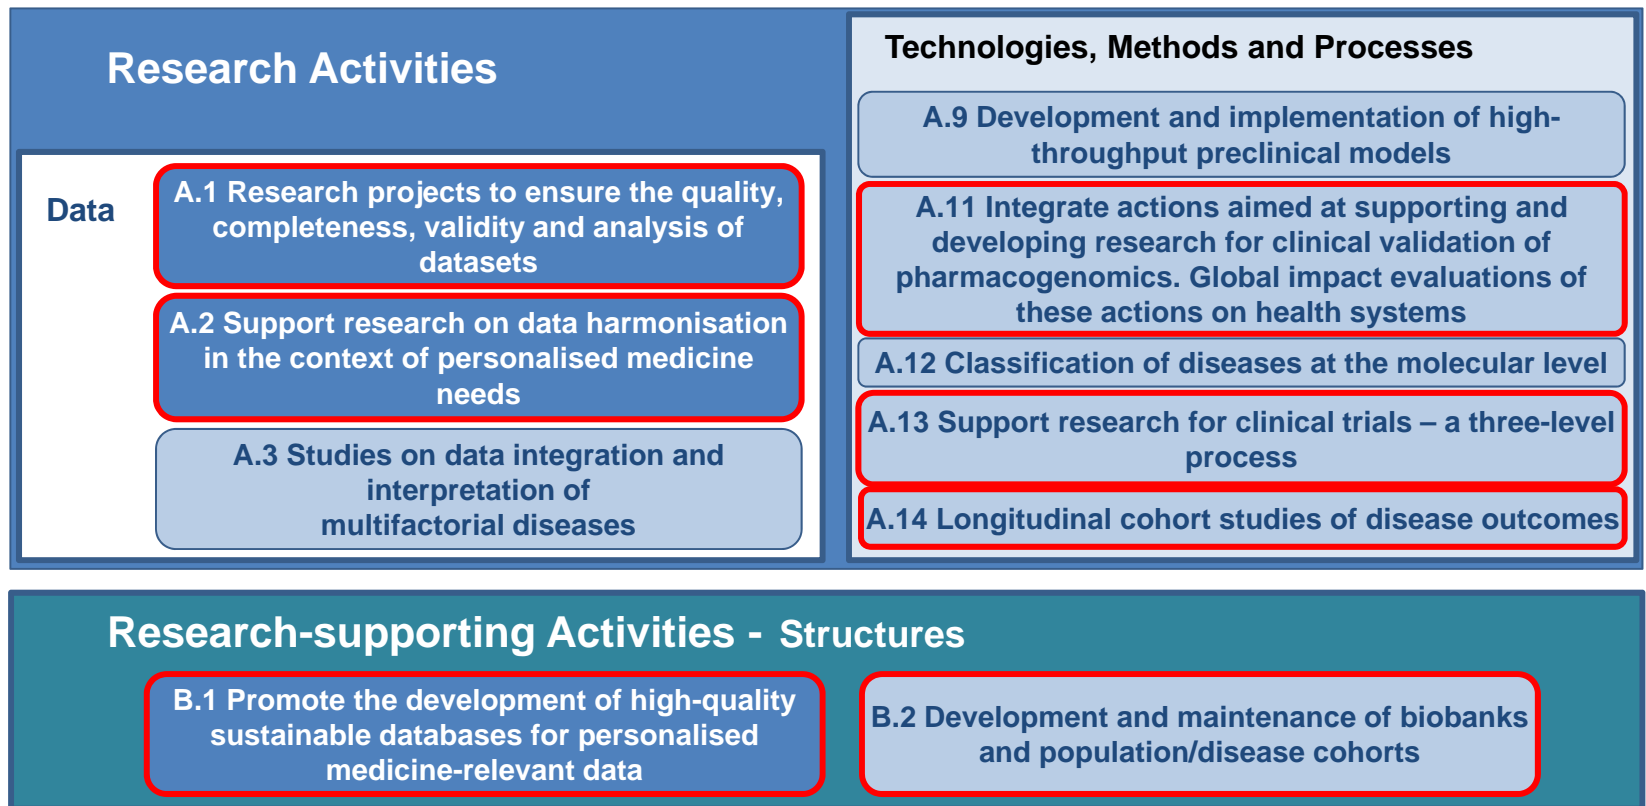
Research Activities

Data

A.1 Research projects to ensure the quality, completeness, validity and analysis of datasets

A.2 Support research on data harmonisation in the context of personalised medicine needs

A.3 Studies on data integration and interpretation of multifactorial diseases

Technologies, Methods and Processes

A.9 Development and implementation of high-throughput preclinical models

A.11 Integrate actions aimed at supporting and developing research for clinical validation of pharmacogenomics. Global impact evaluations of these actions on health systems

A.12 Classification of diseases at the molecular level

A.13 Support research for clinical trials – a three-level process

A.14 Longitudinal cohort studies of disease outcomes

Research-supporting Activities - Structures

B.1 Promote the development of high-quality sustainable databases for personalised medicine-relevant data

B.2 Development and maintenance of biobanks and population/disease cohorts